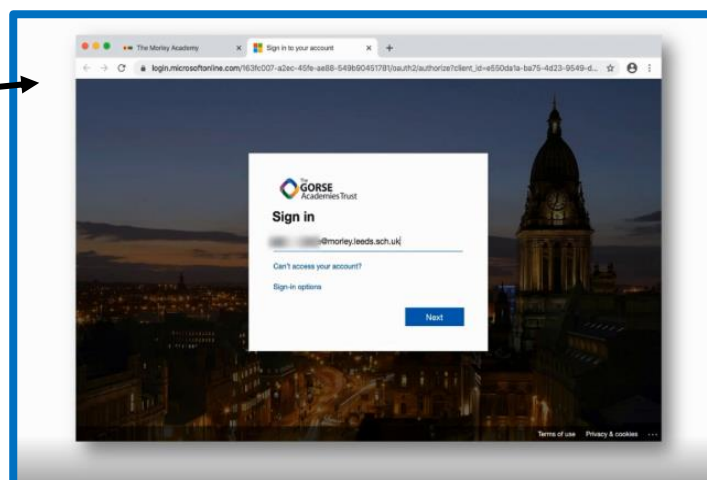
The Morley Academy
Sign in to your account
login.microsoftonline.com/163fc007-a2ec-45fe-ae88-549b9045178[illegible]/oauth2/authorize?client_id=e550da1a-ba75-4d23-9549-d...

The GORSE Academies Trust
Sign in
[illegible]@morley.leeds.sch.uk
Can't access your account?
Sign-in options
Next

Terms of use Privacy & cookies ...